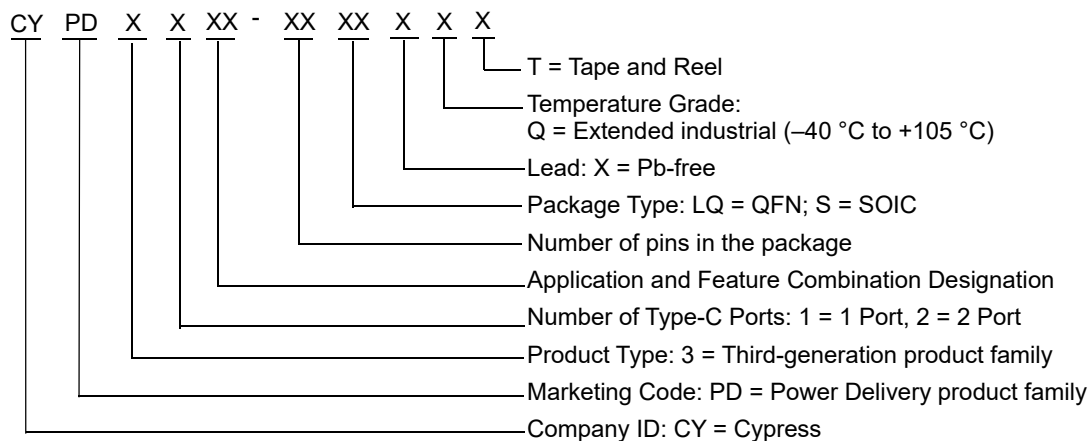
CY PD X X XX - XX XX X X X

T = Tape and Reel

Temperature Grade:
Q = Extended industrial (–40 °C to +105 °C)

Lead: X = Pb-free

Package Type: LQ = QFN; S = SOIC

Number of pins in the package

Application and Feature Combination Designation

Number of Type-C Ports: 1 = 1 Port, 2 = 2 Port

Product Type: 3 = Third-generation product family

Marketing Code: PD = Power Delivery product family

Company ID: CY = Cypress